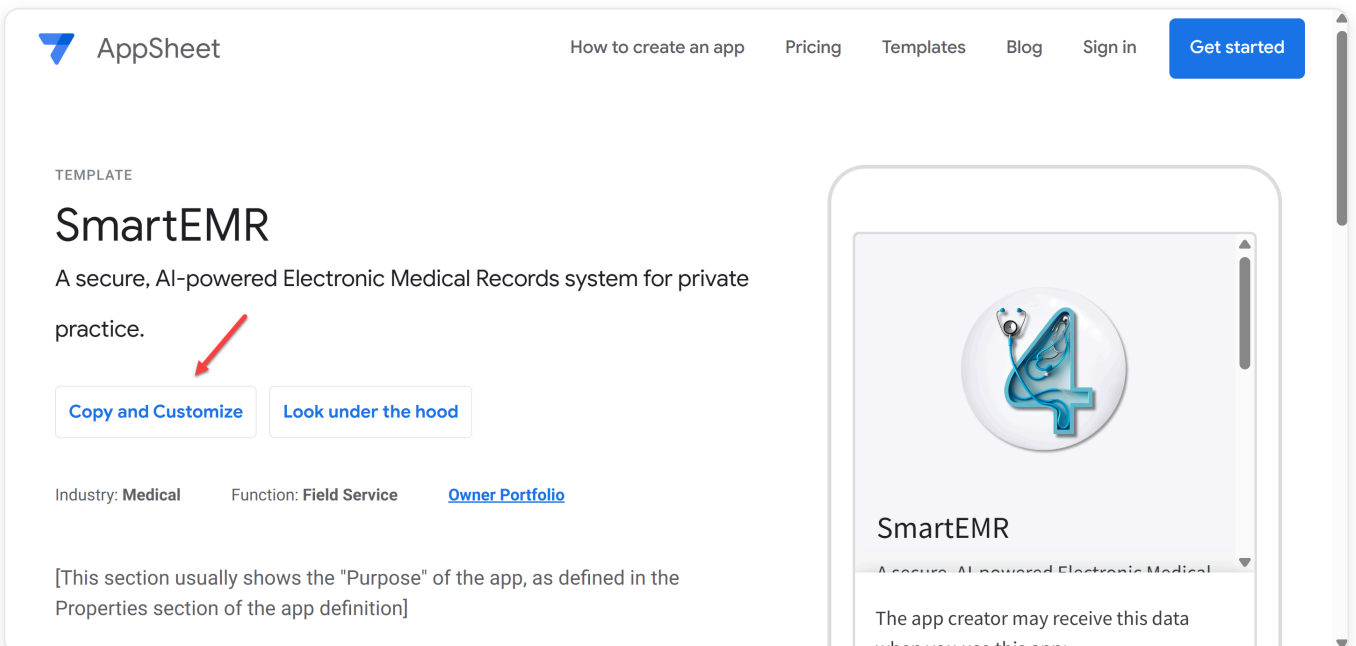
AppSheet

How to create an app Pricing Templates Blog Sign in Get started

TEMPLATE

SmartEMR

A secure, AI-powered Electronic Medical Records system for private practice.

Copy and Customize

Look under the hood

Industry: Medical Function: Field Service Owner Portfolio

[This section usually shows the "Purpose" of the app, as defined in the Properties section of the app definition]

SmartEMR

A secure, AI-powered Electronic Medical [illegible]

The app creator may receive this data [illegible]